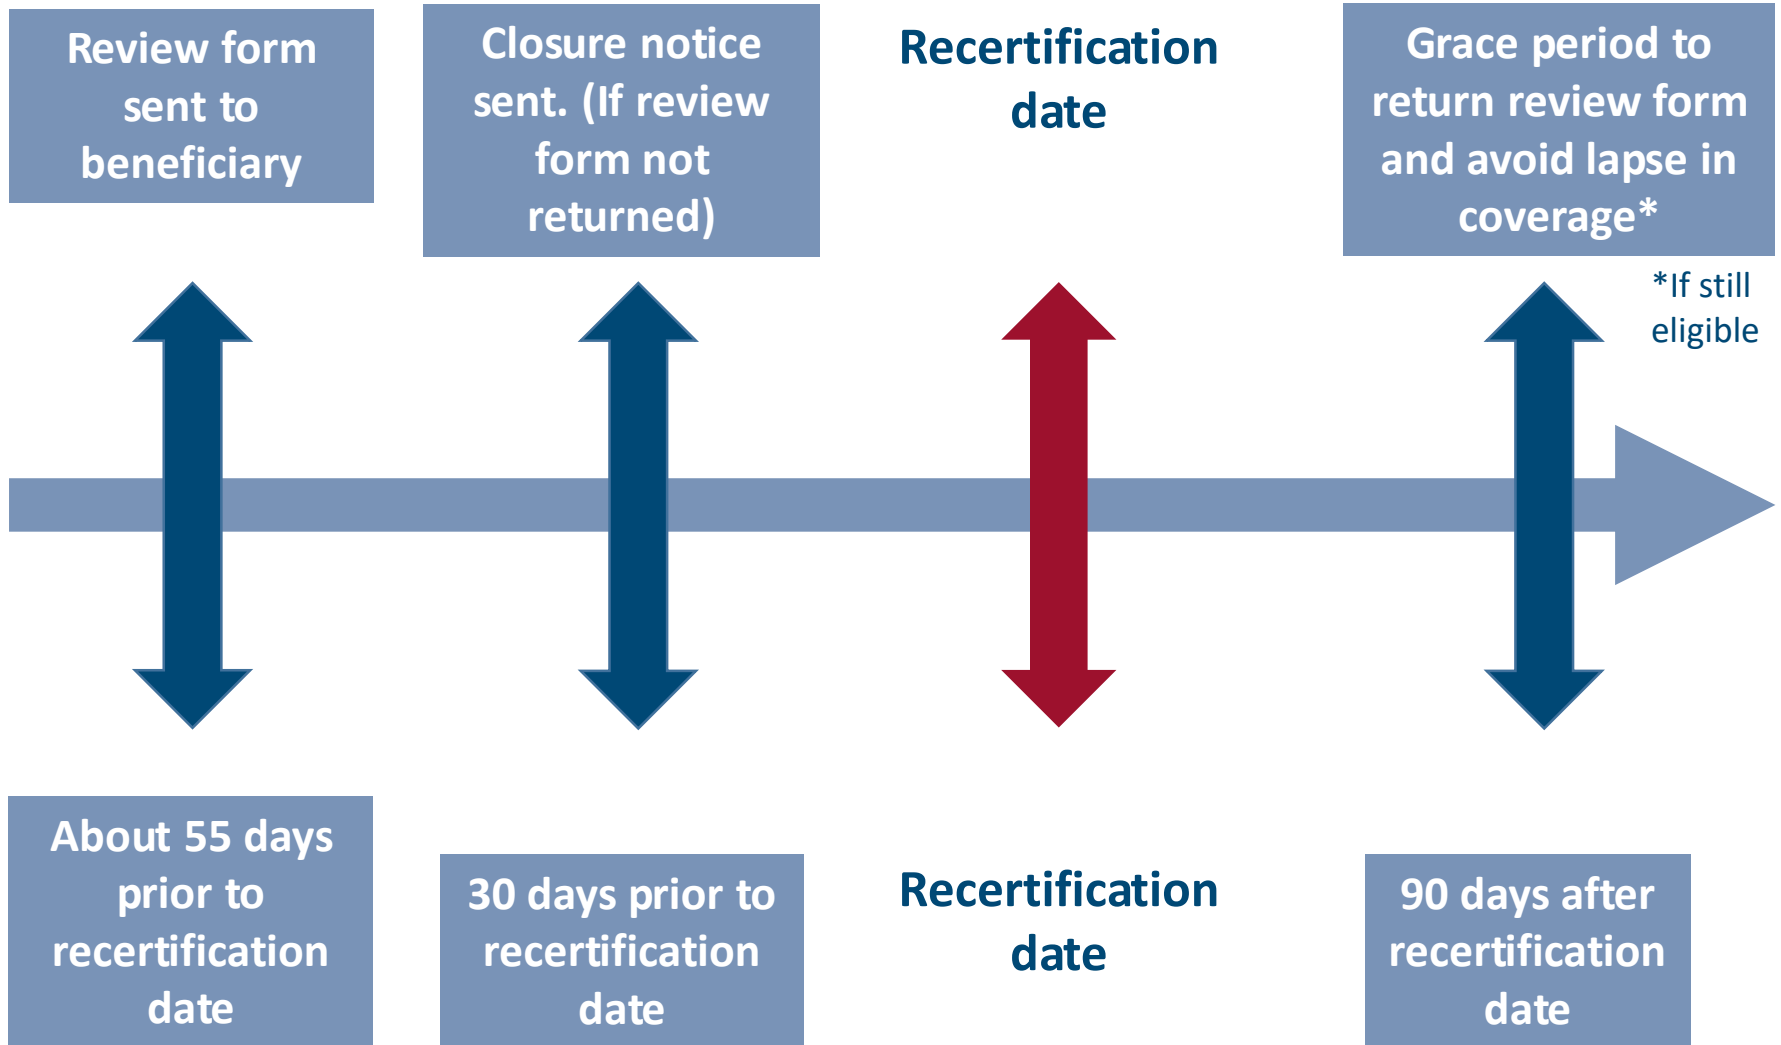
Review form sent to beneficiary

Closure notice sent. (If review form not returned)

Recertification date

Grace period to return review form and avoid lapse in coverage*

*If still eligible

About 55 days prior to recertification date

30 days prior to recertification date

Recertification date

90 days after recertification date